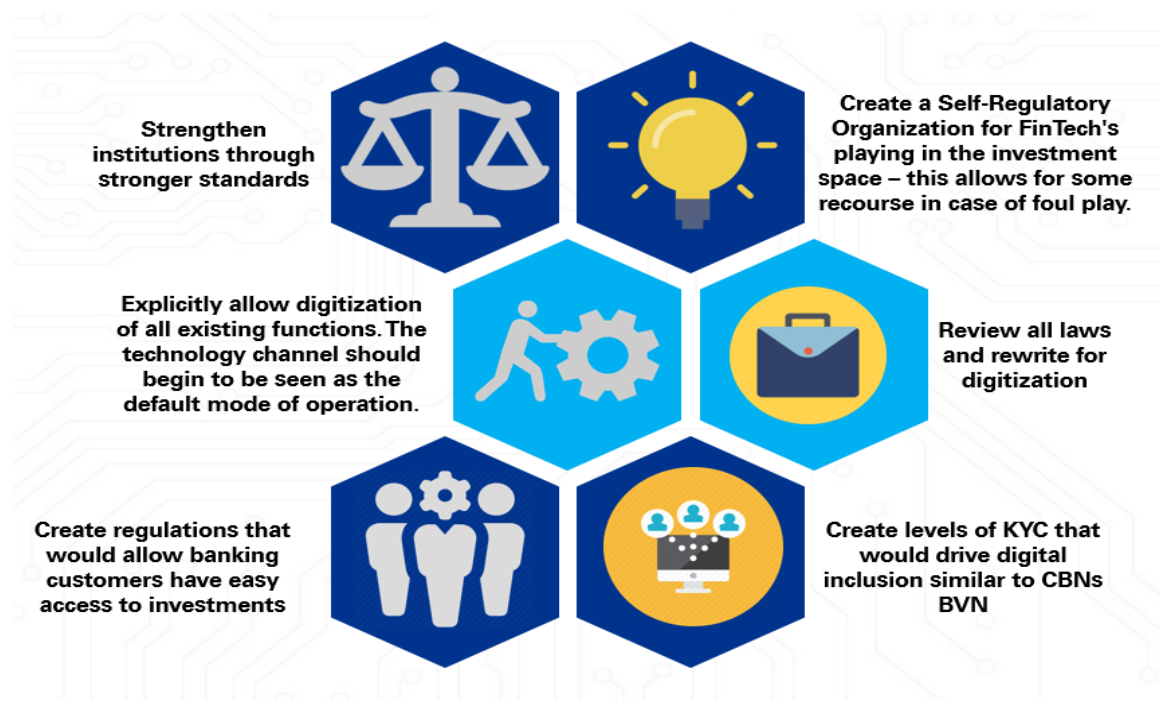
Strengthen institutions through stronger standards

Create a Self-Regulatory Organization for FinTech's playing in the investment space – this allows for some recourse in case of foul play.

Explicitly allow digitization of all existing functions. The technology channel should begin to be seen as the default mode of operation.

Review all laws and rewrite for digitization

Create regulations that would allow banking customers have easy access to investments

Create levels of KYC that would drive digital inclusion similar to CBNs BVN